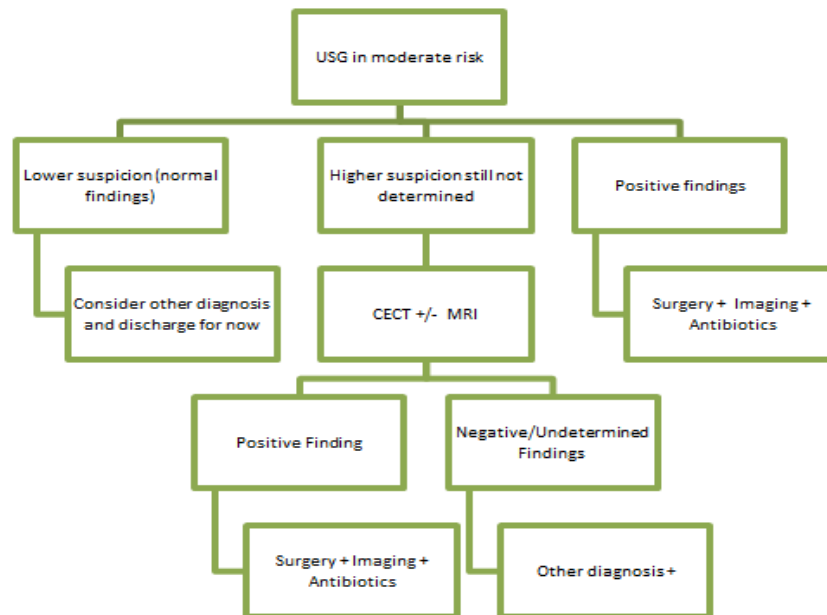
USG in moderate risk

Lower suspicion (normal findings)

Consider other diagnosis and discharge for now

Higher suspicion still not determined

CECT +/- MRI

Positive Finding

Surgery + Imaging + Antibiotics

Negative/Undetermined Findings

Other diagnosis +

Positive findings

Surgery + Imaging + Antibiotics